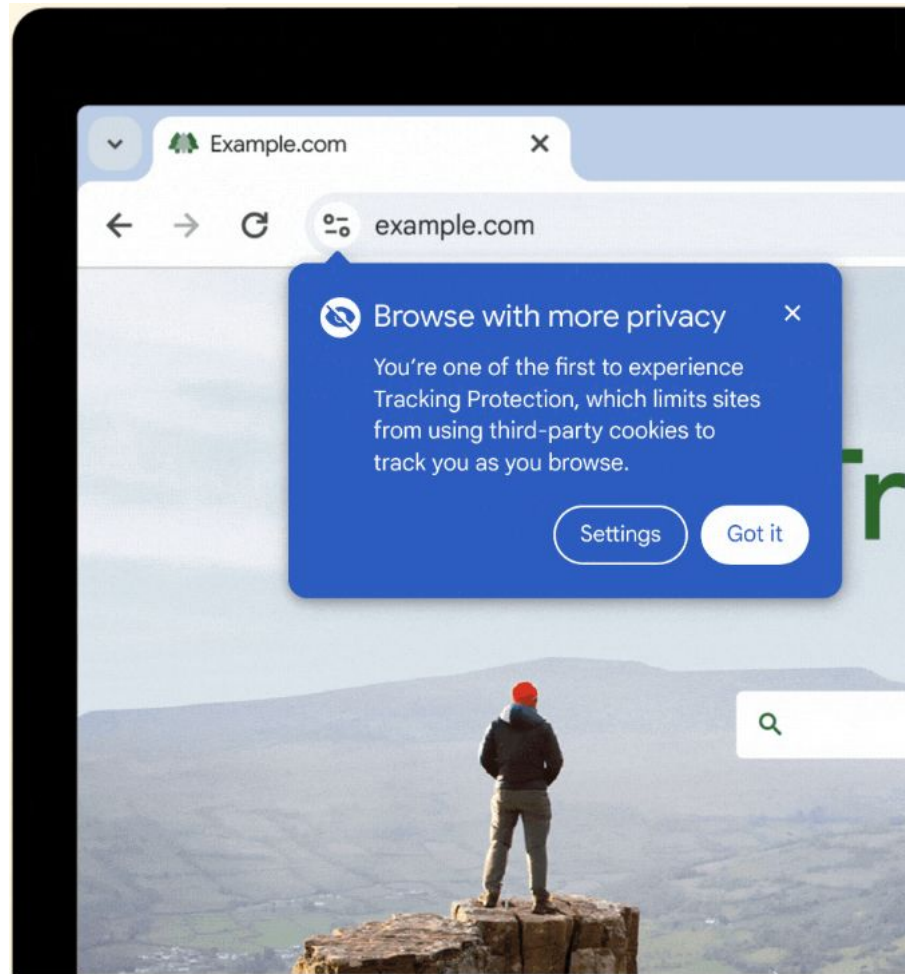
Example.com

example.com

Browse with more privacy

You're one of the first to experience Tracking Protection, which limits sites from using third-party cookies to track you as you browse.

Settings Got it

Tr